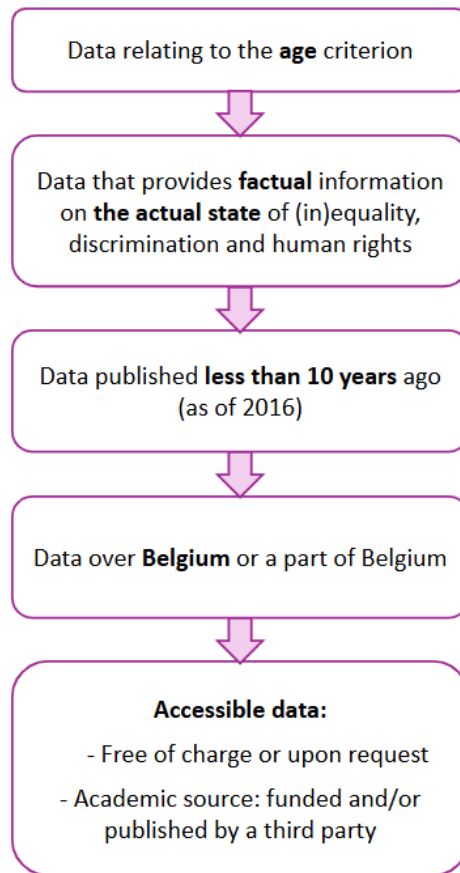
Data relating to the **age** criterion

Data that provides **factual** information on **the actual state** of (in)equality, discrimination and human rights

Data published **less than 10 years** ago (as of 2016)

Data over **Belgium** or a part of Belgium

**Accessible data:**

- Free of charge or upon request

- Academic source: funded and/or published by a third party